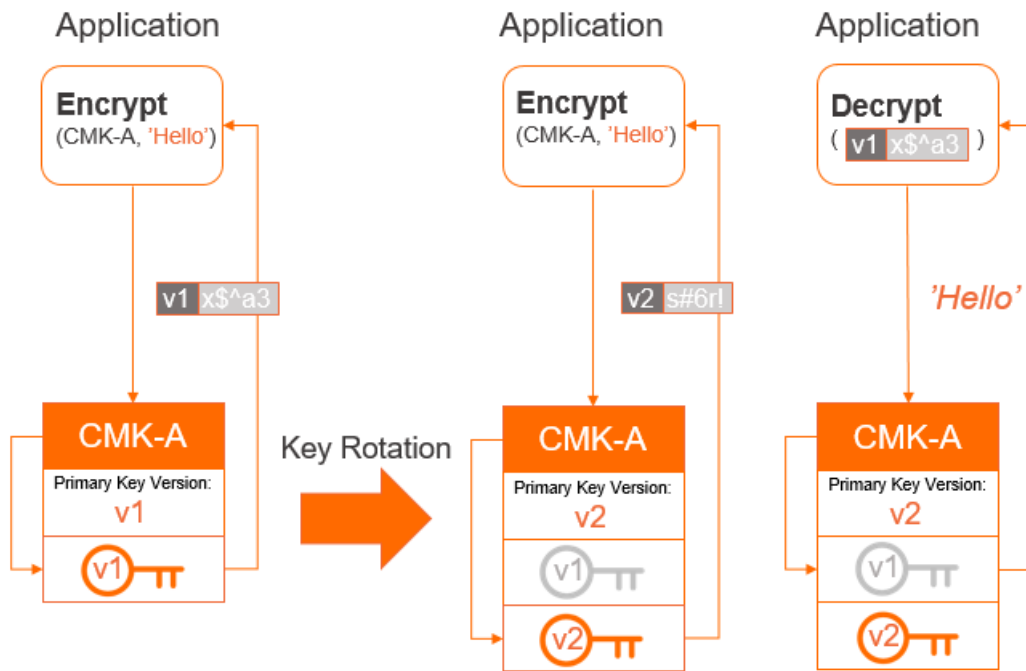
Application

Encrypt
(CMK-A, 'Hello')

v1 x$^a3

CMK-A
Primary Key Version:
v1

v1

Key Rotation

Application

Encrypt
(CMK-A, 'Hello')

v2 s#6r!

CMK-A
Primary Key Version:
v2

v1

v2

Application

Decrypt
( v1 x$^a3 )

'Hello'

CMK-A
Primary Key Version:
v2

v1

v2